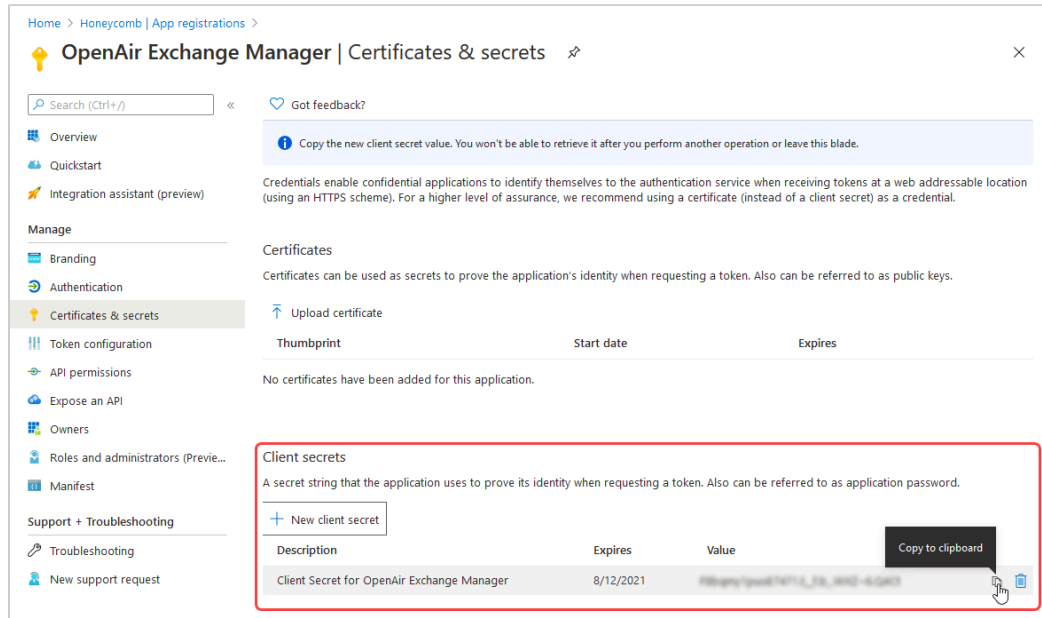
Home > Honeycomb | App registrations >

OpenAir Exchange Manager | Certificates & secrets

Search (Ctrl+/) «

Overview

Quickstart

Integration assistant (preview)

Manage

Branding

Authentication

Certificates & secrets

Token configuration

API permissions

Expose an API

Owners

Roles and administrators (Previe...

Manifest

Support + Troubleshooting

Troubleshooting

New support request

Got feedback?

Copy the new client secret value. You won't be able to retrieve it after you perform another operation or leave this blade.

Credentials enable confidential applications to identify themselves to the authentication service when receiving tokens at a web addressable location (using an HTTPS scheme). For a higher level of assurance, we recommend using a certificate (instead of a client secret) as a credential.

Certificates

Certificates can be used as secrets to prove the application's identity when requesting a token. Also can be referred to as public keys.

Upload certificate

| Thumbprint | Start date | Expires |
|---|---|---|

No certificates have been added for this application.

Client secrets

A secret string that the application uses to prove its identity when requesting a token. Also can be referred to as application password.

New client secret

Copy to clipboard

| Description | Expires | Value |
|---|---|---|
| Client Secret for OpenAir Exchange Manager | 8/12/2021 | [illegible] |